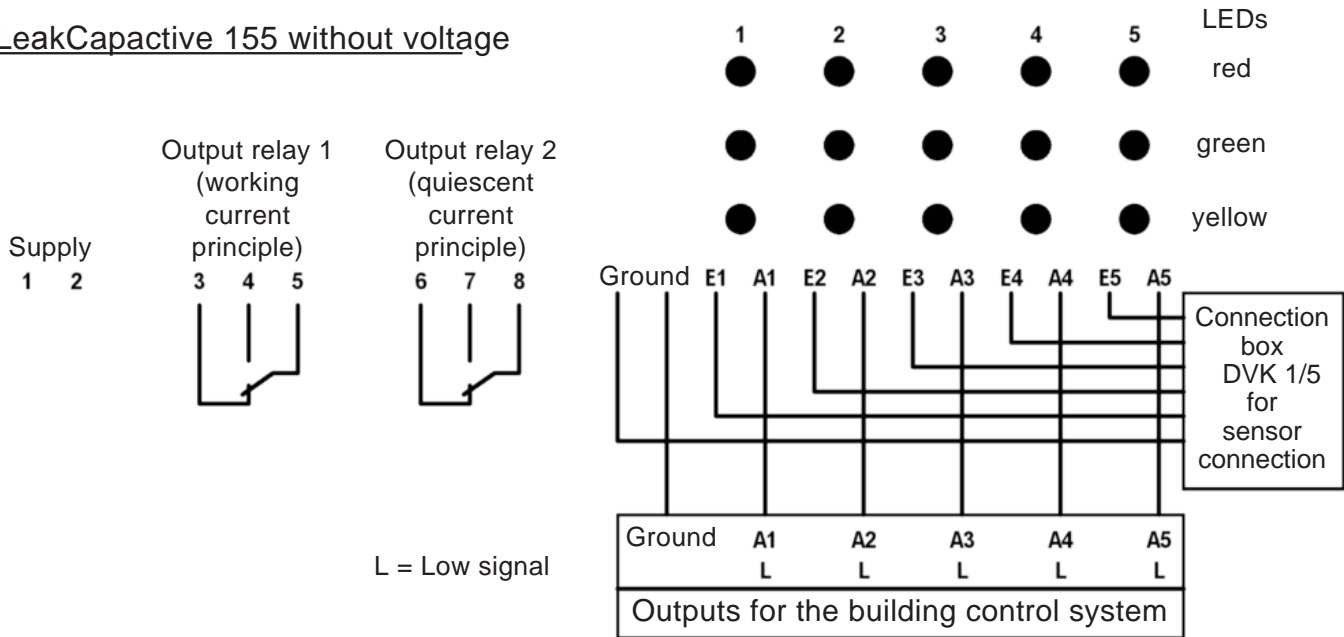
_eakCapactive 155 without voltage

LEDs
1 2 3 4 5
red
green
yellow

Supply
1 2

Output relay 1 (working current principle)
3 4 5

Output relay 2 (quiescent current principle)
6 7 8

Ground E1 A1 E2 A2 E3 A3 E4 A4 E5 A5

Connection box DVK 1/5 for sensor connection

L = Low signal

| Ground | A1 | A2 | A3 | A4 | A5 |
|---|---|---|---|---|---|
| | L | L | L | L | L |

Outputs for the building control system